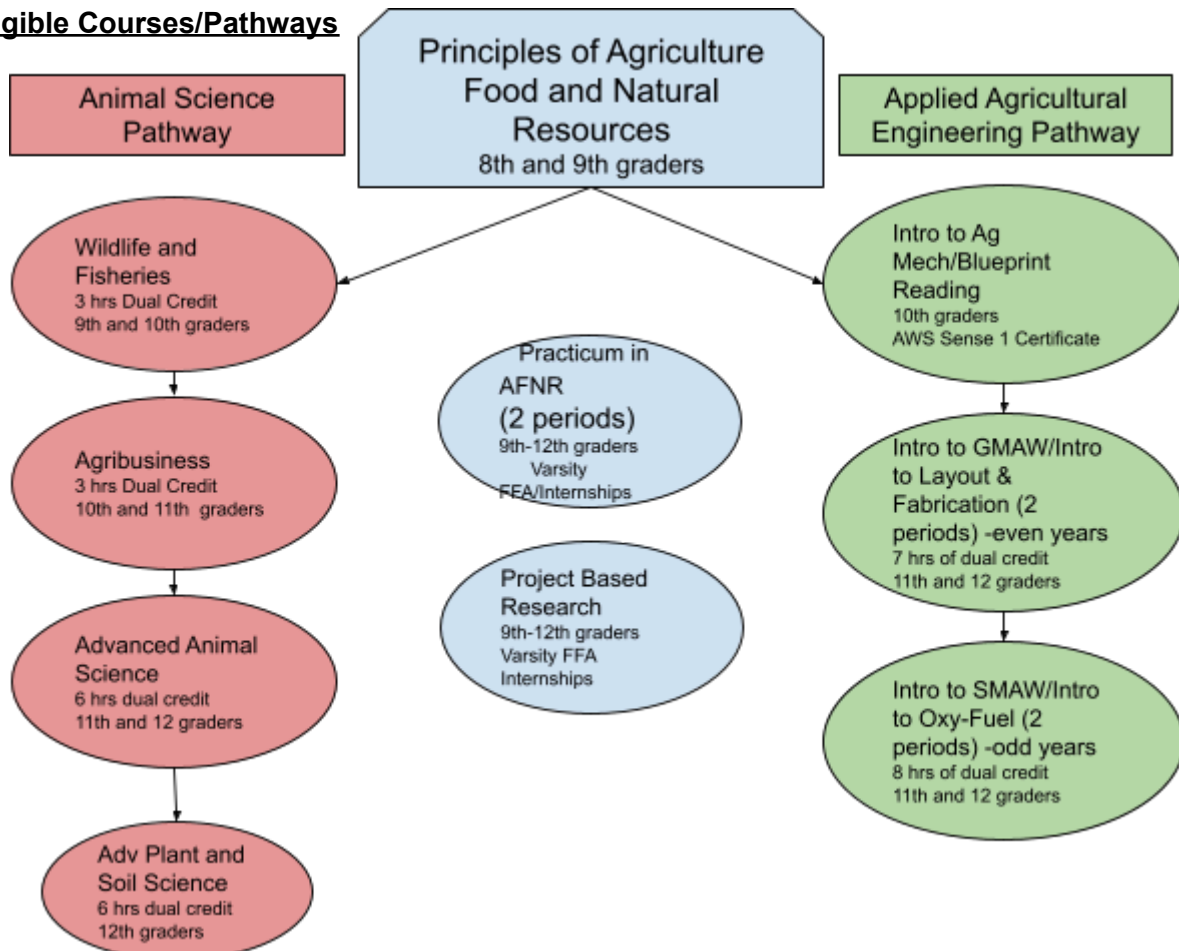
gible Courses/Pathways

Principles of Agriculture Food and Natural Resources
8th and 9th graders

Animal Science Pathway

Applied Agricultural Engineering Pathway

Wildlife and Fisheries
3 hrs Dual Credit
9th and 10th graders

Intro to Ag Mech/Blueprint Reading
10th graders
AWS Sense 1 Certificate

Practicum in AFNR
(2 periods)
9th-12th graders
Varsity FFA/Internships

Agribusiness
3 hrs Dual Credit
10th and 11th graders

Intro to GMAW/Intro to Layout & Fabrication (2 periods) -even years
7 hrs of dual credit
11th and 12 graders

Project Based Research
9th-12th graders
Varsity FFA
Internships

Advanced Animal Science
6 hrs dual credit
11th and 12 graders

Intro to SMAW/Intro to Oxy-Fuel (2 periods) -odd years
8 hrs of dual credit
11th and 12 graders

Adv Plant and Soil Science
6 hrs dual credit
12th graders